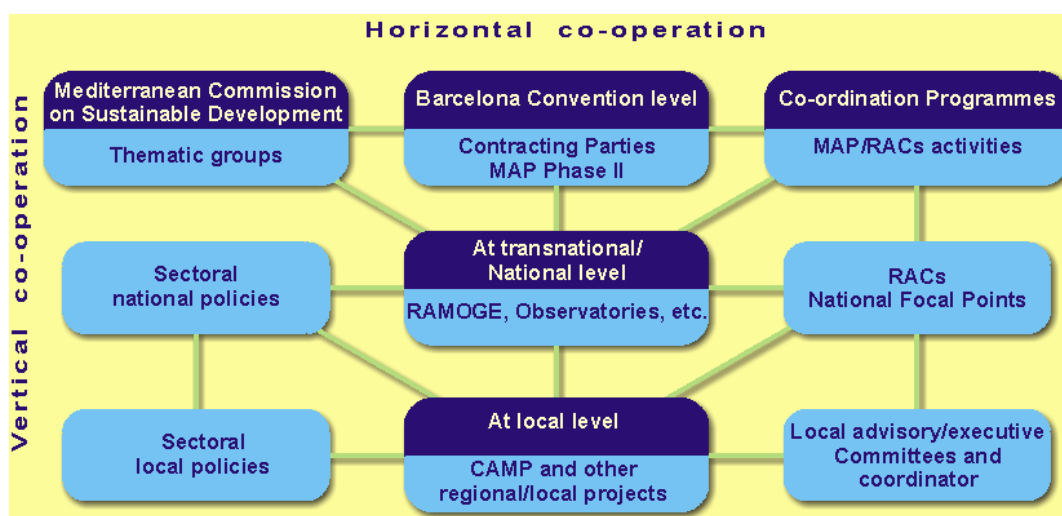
Horizontal co-operation

Vertical co-operation

Mediterranean Commission on Sustainable Development

Thematic groups

Barcelona Convention level

Contracting Parties
MAP Phase II

Co-ordination Programmes

MAP/RACs activities

Sectoral national policies

At transnational/ National level

RAMOGE, Observatories, etc.

RACs
National Focal Points

Sectoral local policies

At local level

CAMP and other regional/local projects

Local advisory/executive Committees and coordinator